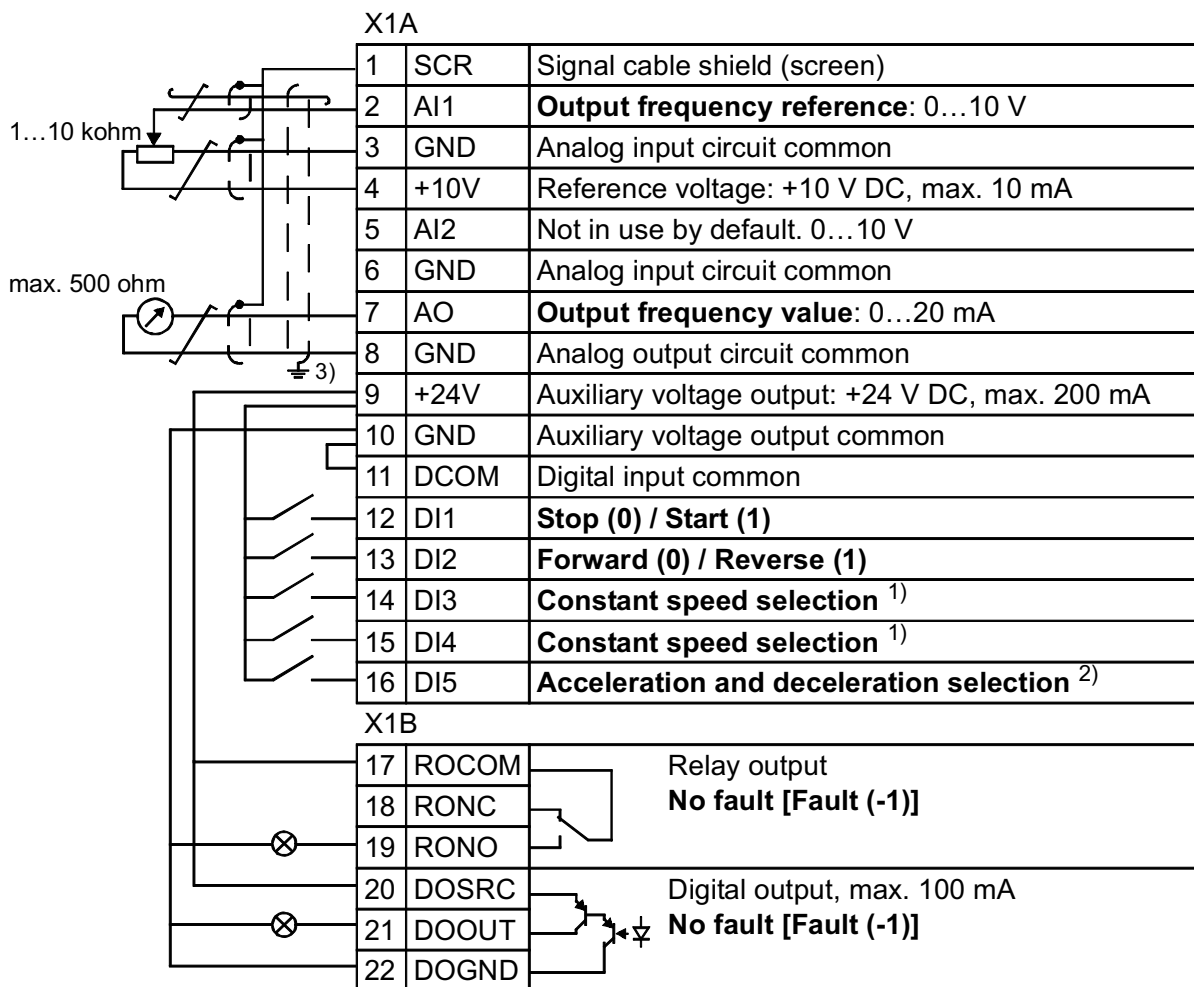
X1A

1…10 kohm

max. 500 ohm

3)

| 1 | SCR | Signal cable shield (screen) |
|---|---|---|
| 2 | AI1 | **Output frequency reference**: 0…10 V |
| 3 | GND | Analog input circuit common |
| 4 | +10V | Reference voltage: +10 V DC, max. 10 mA |
| 5 | AI2 | Not in use by default. 0…10 V |
| 6 | GND | Analog input circuit common |
| 7 | AO | **Output frequency value**: 0…20 mA |
| 8 | GND | Analog output circuit common |
| 9 | +24V | Auxiliary voltage output: +24 V DC, max. 200 mA |
| 10 | GND | Auxiliary voltage output common |
| 11 | DCOM | Digital input common |
| 12 | DI1 | **Stop (0) / Start (1)** |
| 13 | DI2 | **Forward (0) / Reverse (1)** |
| 14 | DI3 | **Constant speed selection** $^{1)}$ |
| 15 | DI4 | **Constant speed selection** $^{1)}$ |
| 16 | DI5 | **Acceleration and deceleration selection** $^{2)}$ |

X1B

| 17 | ROCOM |
|---|---|
| 18 | RONC |
| 19 | RONO |
| 20 | DOSRC |
| 21 | DOOUT |
| 22 | DOGND |

Relay output
**No fault [Fault (-1)]**

Digital output, max. 100 mA
**No fault [Fault (-1)]**